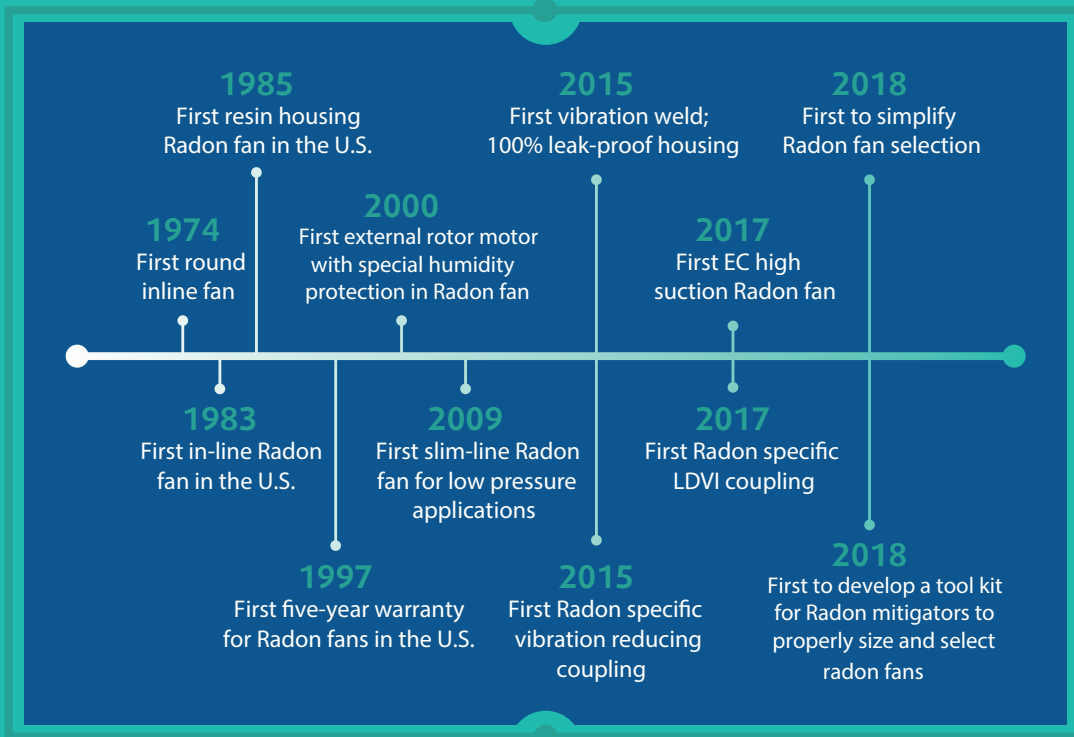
1974
First round inline fan

1985
First resin housing Radon fan in the U.S.

1983
First in-line Radon fan in the U.S.

1997
First five-year warranty for Radon fans in the U.S.

2000
First external rotor motor with special humidity protection in Radon fan

2009
First slim-line Radon fan for low pressure applications

2015
First vibration weld; 100% leak-proof housing

2015
First Radon specific vibration reducing coupling

2017
First EC high suction Radon fan

2017
First Radon specific LDVI coupling

2018
First to simplify Radon fan selection

2018
First to develop a tool kit for Radon mitigators to properly size and select radon fans